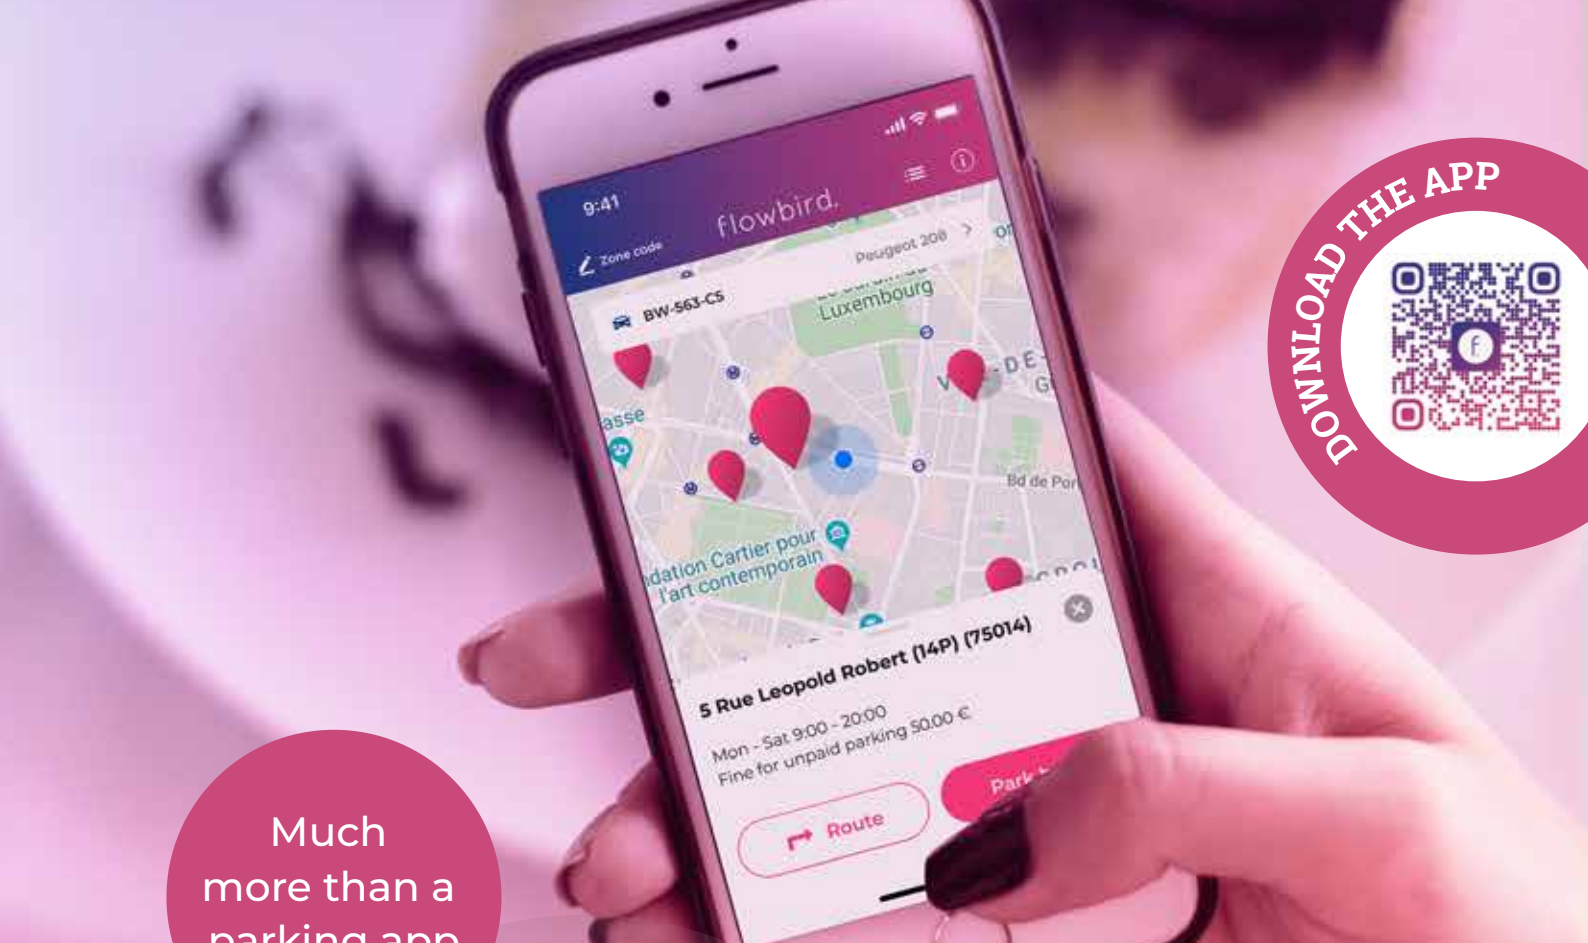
9:41

flowbird.

Zone code

Peugeot 208

BW-563-CS

Luxembourg

asse

DE

Bd de Por

dation Cartier pour l'art contemporain

5 Rue Leopold Robert (14P) (75014)

Mon - Sat 9:00 - 20:00
Fine for unpaid parking 50.00 €

Route

Park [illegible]

DOWNLOAD THE APP

Much more than a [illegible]